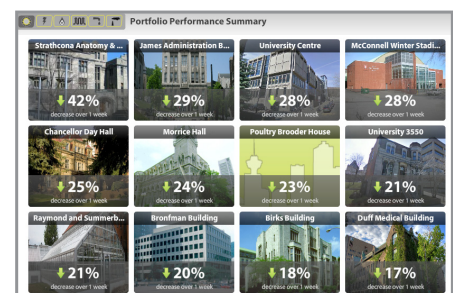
Portfolio Performance Summary

Strathcona Anatomy & ...
42%
decrease over 1 week

James Administration B...
29%
decrease over 1 week

University Centre
28%
decrease over 1 week

McConnell Winter Stadi...
28%
decrease over 1 week

Chancellor Day Hall
25%
decrease over 1 week

Morrice Hall
24%
decrease over 1 week

Poultry Brooder House
23%
decrease over 1 week

University 3550
21%
decrease over 1 week

Raymond and Summerb...
21%
decrease over 1 week

Bronfman Building
20%
decrease over 1 week

Birks Building
18%
decrease over 1 week

Duff Medical Building
17%
decrease over 1 week